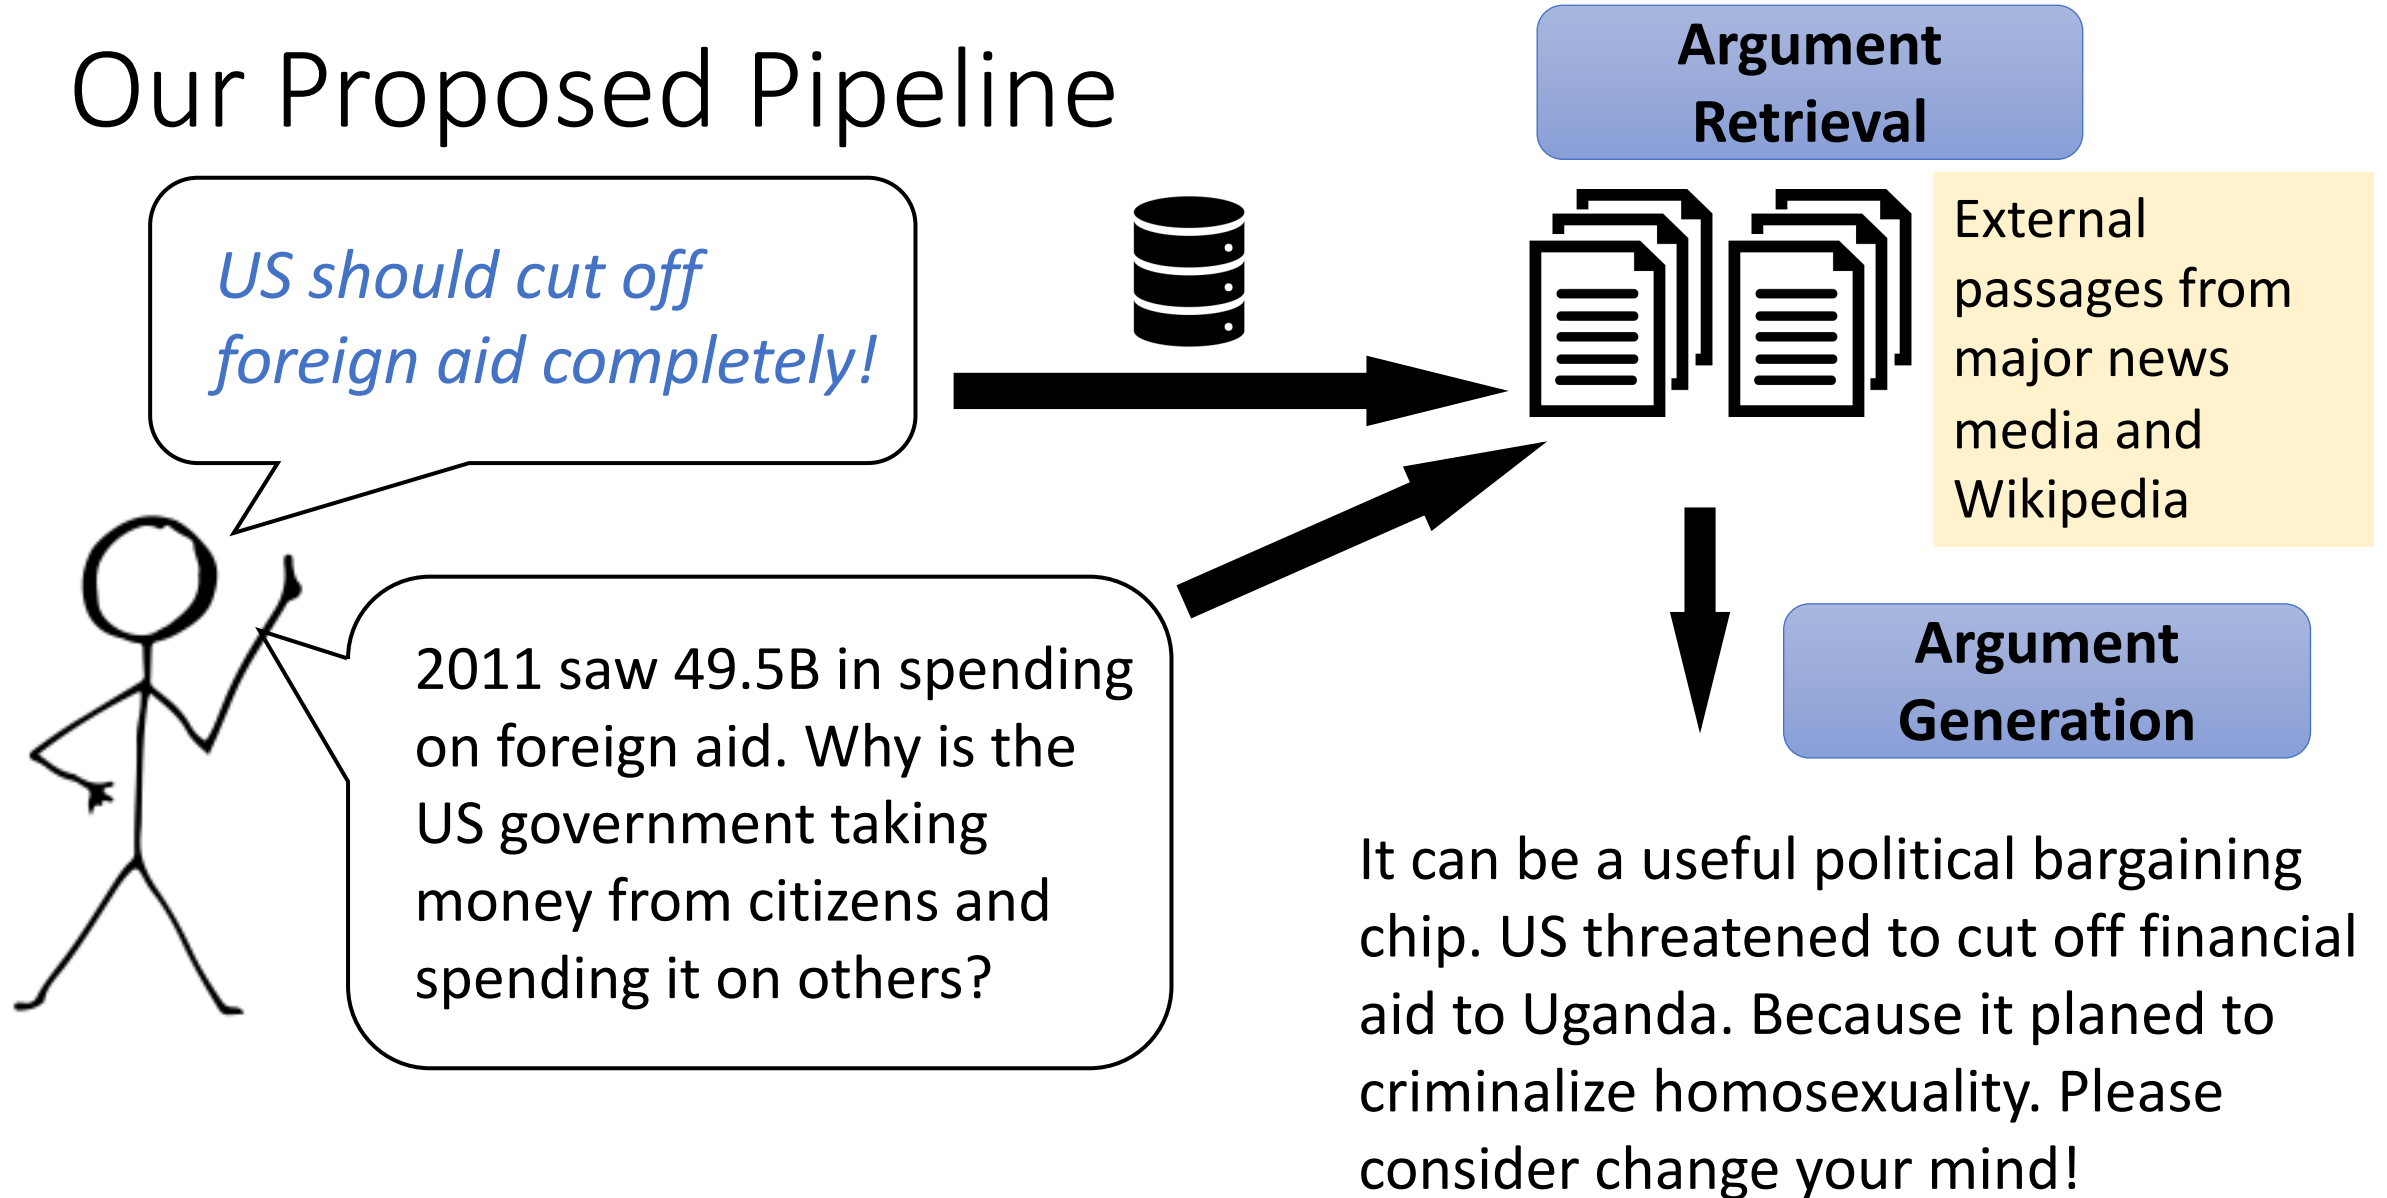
Our Proposed Pipeline

Argument Retrieval

US should cut off foreign aid completely!

External passages from major news media and Wikipedia

2011 saw 49.5B in spending on foreign aid. Why is the US government taking money from citizens and spending it on others?

Argument Generation

It can be a useful political bargaining chip. US threatened to cut off financial aid to Uganda. Because it planed to criminalize homosexuality. Please consider change your mind!